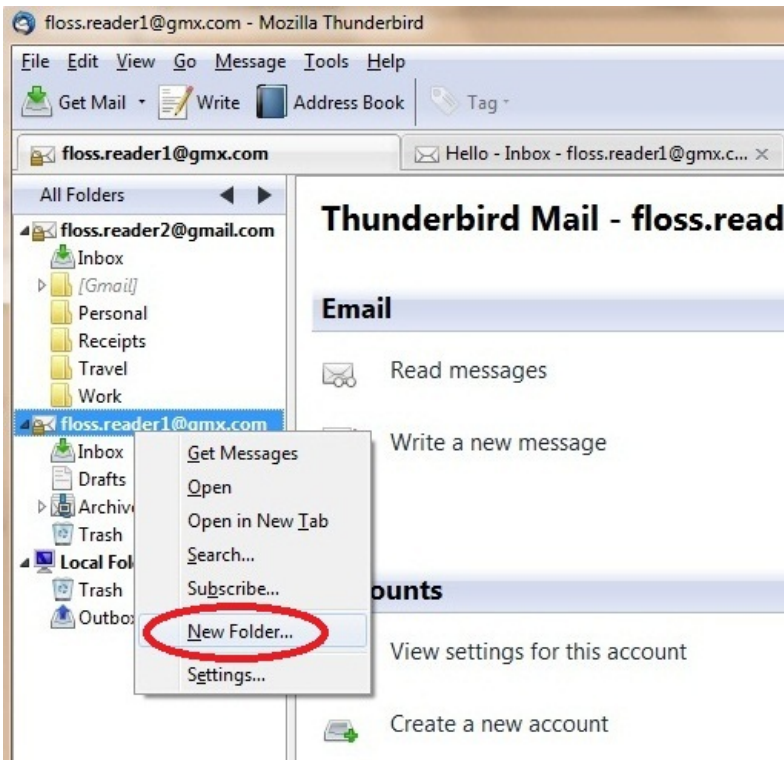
floss.reader1@gmx.com - Mozilla Thunderbird

File Edit View Go Message Tools Help

Get Mail Write Address Book Tag

floss.reader1@gmx.com Hello - Inbox - floss.reader1@gmx.c...

All Folders

floss.reader2@gmail.com
Inbox
[Gmail]
Personal
Receipts
Travel
Work
floss.reader1@gmx.com
Inbox
Drafts
Archiv
Trash
Local Fol
Trash
Outbox

Get Messages
Open
Open in New Tab
Search...
Subscribe...
New Folder...
Settings...

Thunderbird Mail - floss.read

Email

Read messages

Write a new message

ounts

View settings for this account

Create a new account